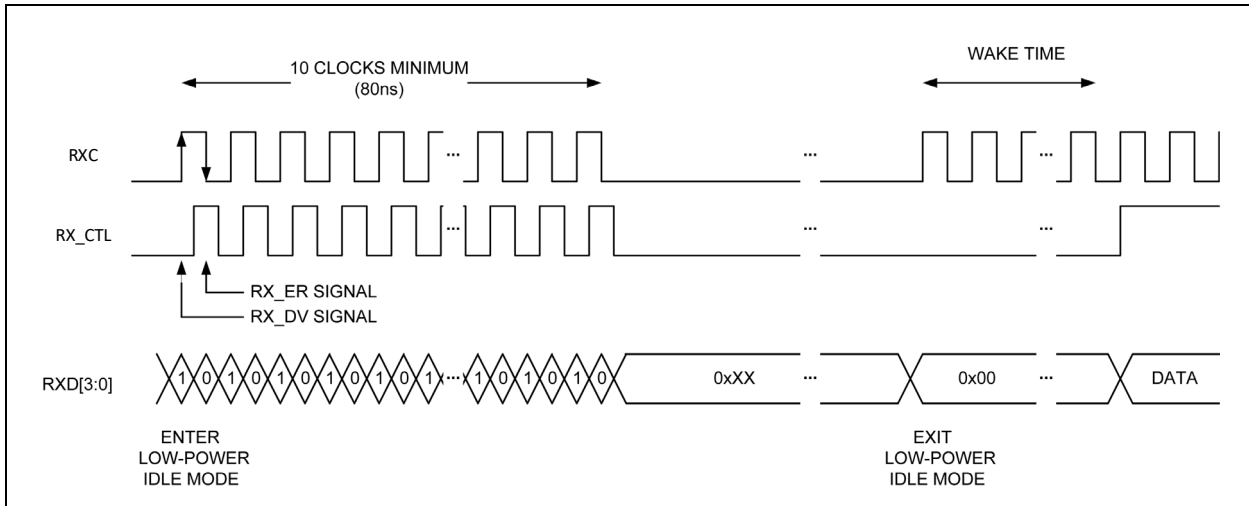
10 CLOCKS MINIMUM
(80ns)

WAKE TIME

RXC

...

...

...

RX_CTL

...

...

...

RX_ER SIGNAL

RX_DV SIGNAL

RXD[3:0]

1 0 1 0 1 0 1 0 1 0 1 ... 1 0 1 0 1 0

0xXX

...

0x00

...

DATA

ENTER
LOW-POWER
IDLE MODE

EXIT
LOW-POWER
IDLE MODE